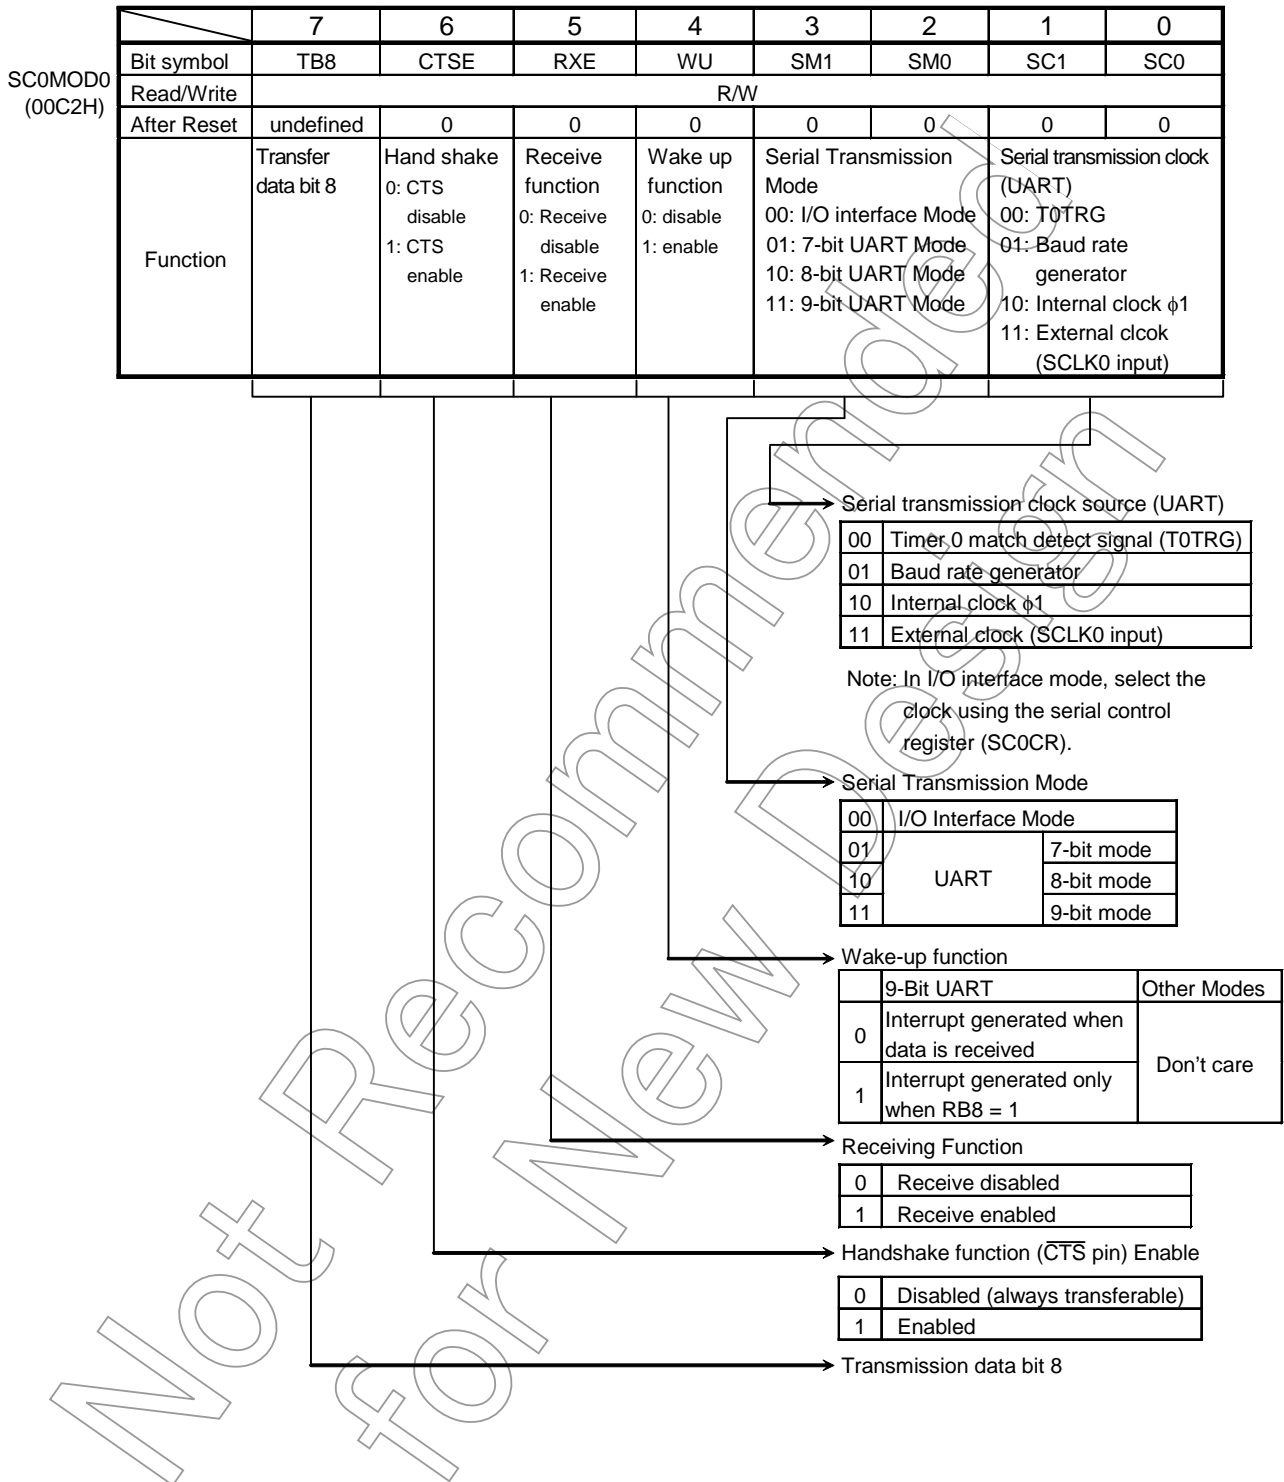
SC0MOD0 (00C2H)

| | 7 | 6 | 5 | 4 | 3 | 2 | 1 | 0 |
|---|---|---|---|---|---|---|---|---|
| Bit symbol | TB8 | CTSE | RXE | WU | SM1 | SM0 | SC1 | SC0 |
| Read/Write | R/W | | | | | | | |
| After Reset | undefined | 0 | 0 | 0 | 0 | 0 | 0 | 0 |
| Function | Transfer data bit 8 | Hand shake 0: CTS disable 1: CTS enable | Receive function 0: Receive disable 1: Receive enable | Wake up function 0: disable 1: enable | Serial Transmission Mode 00: I/O interface Mode 01: 7-bit UART Mode 10: 8-bit UART Mode 11: 9-bit UART Mode | | Serial transmission clock (UART) 00: T0TRG 01: Baud rate generator 10: Internal clock $\phi1$ 11: External clcok (SCLK0 input) | |

Serial transmission clock source (UART)

| 00 | Timer 0 match detect signal (T0TRG) |
|---|---|
| 01 | Baud rate generator |
| 10 | Internal clock $\phi1$ |
| 11 | External clock (SCLK0 input) |

Note: In I/O interface mode, select the clock using the serial control register (SC0CR).

Serial Transmission Mode

| 00 | I/O Interface Mode | |
|---|---|---|
| 01 | UART | 7-bit mode |
| 10 | | 8-bit mode |
| 11 | | 9-bit mode |

Wake-up function

| | 9-Bit UART | Other Modes |
|---|---|---|
| 0 | Interrupt generated when data is received | Don't care |
| 1 | Interrupt generated only when RB8 = 1 | |

Receiving Function

| 0 | Receive disabled |
|---|---|
| 1 | Receive enabled |

Handshake function ($\overline{CTS}$ pin) Enable

| 0 | Disabled (always transferable) |
|---|---|
| 1 | Enabled |

Transmission data bit 8

Not Recommended for New Design